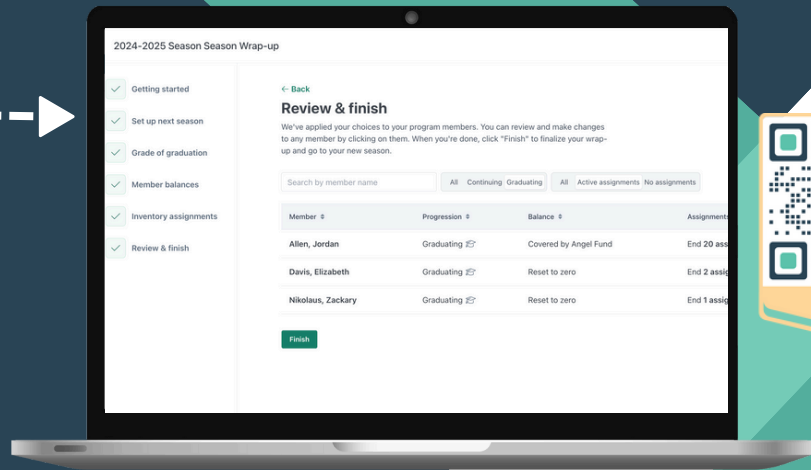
2024-2025 Season Season Wrap-up

Getting started
Set up next season
Grade of graduation
Member balances
Inventory assignments
Review & finish

← Back

Review & finish

We've applied your choices to your program members. You can review and make changes to any member by clicking on them. When you're done, click "Finish" to finalize your wrap-up and go to your new season.

Search by member name

All | Continuing | Graduating

All | Active assignments | No assignments

| Member | Progression | Balance | Assignments |
|---|---|---|---|
| Allen, Jordan | Graduating | Covered by Angel Fund | End 20 assi |
| Davis, Elizabeth | Graduating | Reset to zero | End 2 assign |
| Nikolaus, Zackary | Graduating | Reset to zero | End 1 assig |

Finish